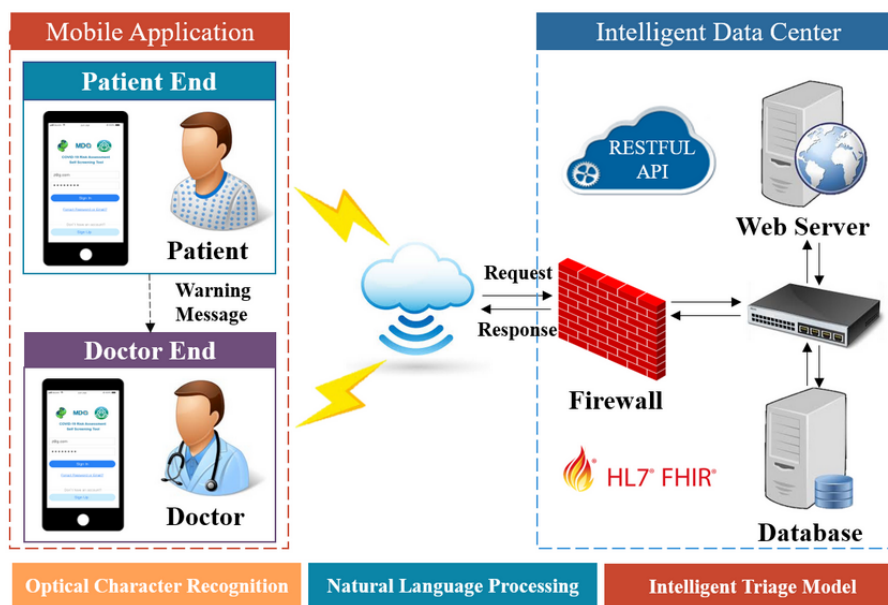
Mobile Application

Patient End

MDG

COVID-19 Risk Assessment Self-Screening Tool

Sign In

Patient

Warning Message

Doctor End

MDG

COVID-19 Risk Assessment Self-Screening Tool

Sign In

Doctor

Request

Response

Intelligent Data Center

RESTFUL API

Web Server

Firewall

HL7® FHIR®

Database

Optical Character Recognition

Natural Language Processing

Intelligent Triage Model